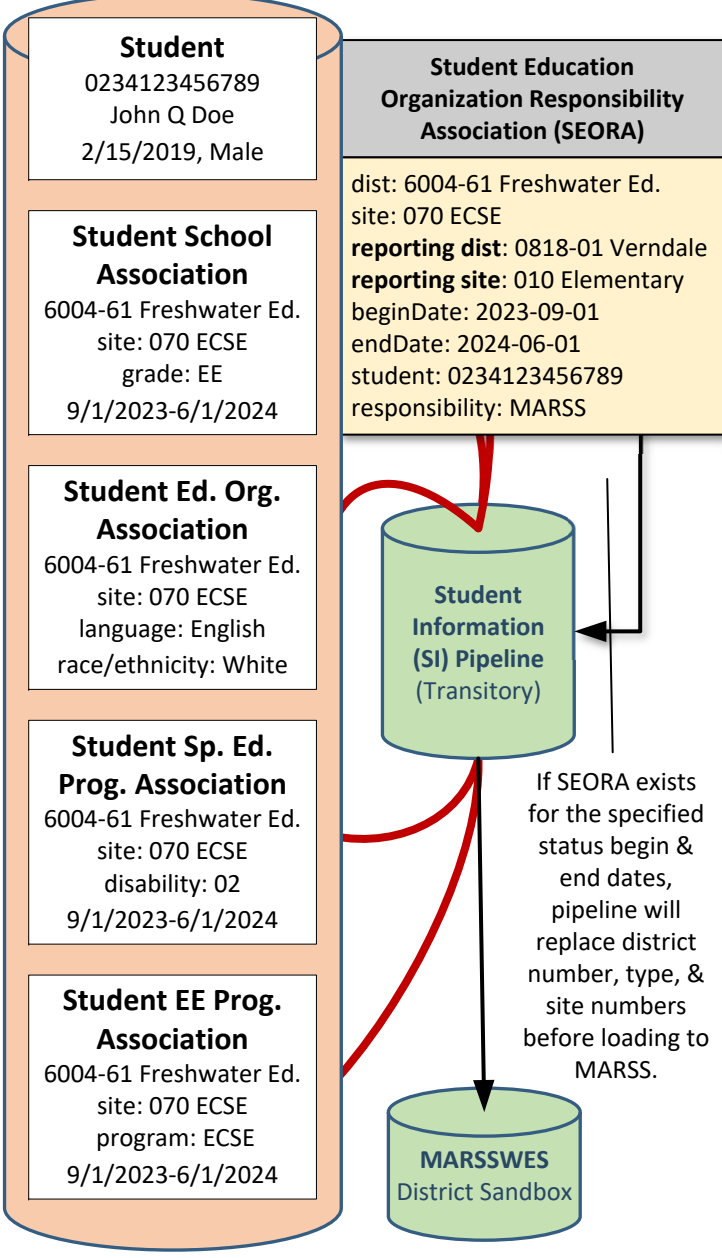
Student
0234123456789
John Q Doe
2/15/2019, Male

Student School Association
6004-61 Freshwater Ed.
site: 070 ECSE
grade: EE
9/1/2023-6/1/2024

Student Ed. Org. Association
6004-61 Freshwater Ed.
site: 070 ECSE
language: English
race/ethnicity: White

Student Sp. Ed. Prog. Association
6004-61 Freshwater Ed.
site: 070 ECSE
disability: 02
9/1/2023-6/1/2024

Student EE Prog. Association
6004-61 Freshwater Ed.
site: 070 ECSE
program: ECSE
9/1/2023-6/1/2024

Student Education Organization Responsibility Association (SEORA)

dist: 6004-61 Freshwater Ed.
site: 070 ECSE
reporting dist: 0818-01 Verndale
reporting site: 010 Elementary
beginDate: 2023-09-01
endDate: 2024-06-01
student: 0234123456789
responsibility: MARSS

Student Information (SI) Pipeline
(Transitory)

If SEORA exists for the specified status begin & end dates, pipeline will replace district number, type, & site numbers before loading to MARSS.

MARSSWES
District Sandbox